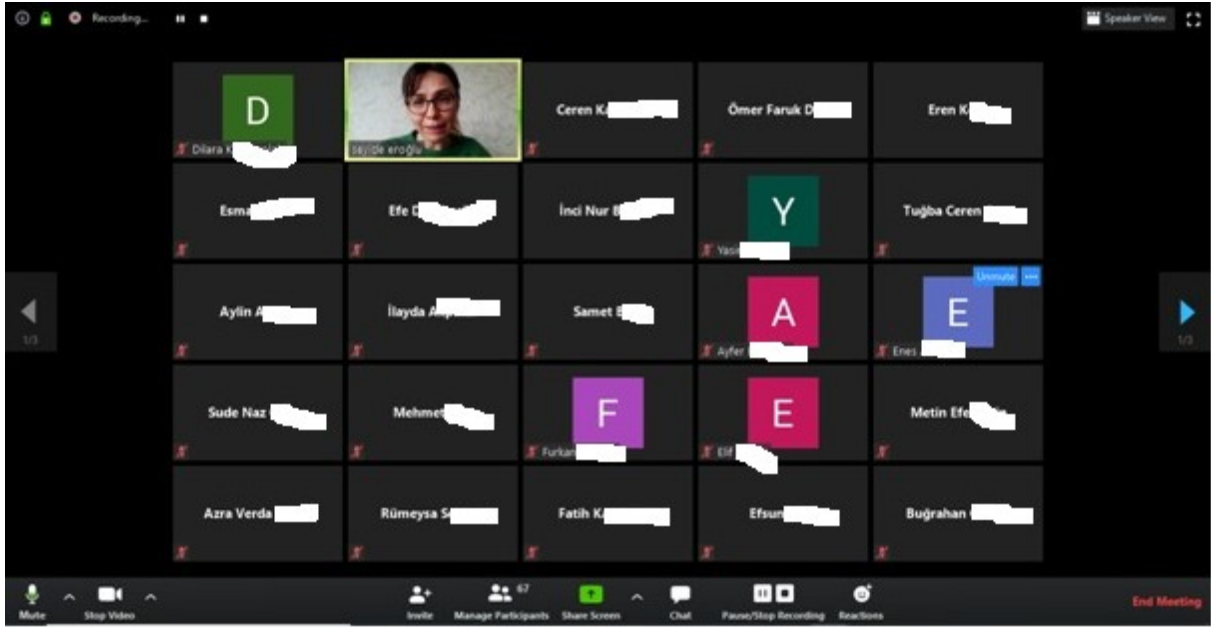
Recording...

Speaker View

D
Dilara K

seyide eroğlu

Ceren K

Ömer Faruk D

Eren K

Esma

Efe C

İnci Nur E

Y
Yasi

Tuğba Ceren

1/3

Aylin A

İlayda A

Samet E

A
Ayfer

Unmute

E
Enes

1/3

Sude Naz

Mehmet

F
Furkan

E
Elif

Metin Efe

Azra Verda

Rümeysa S

Fatih K

Efsun

Buğrahan

Mute

Stop Video

Invite

67
Manage Participants

Share Screen

Chat

Pause/Stop Recording

Reactions

End Meeting